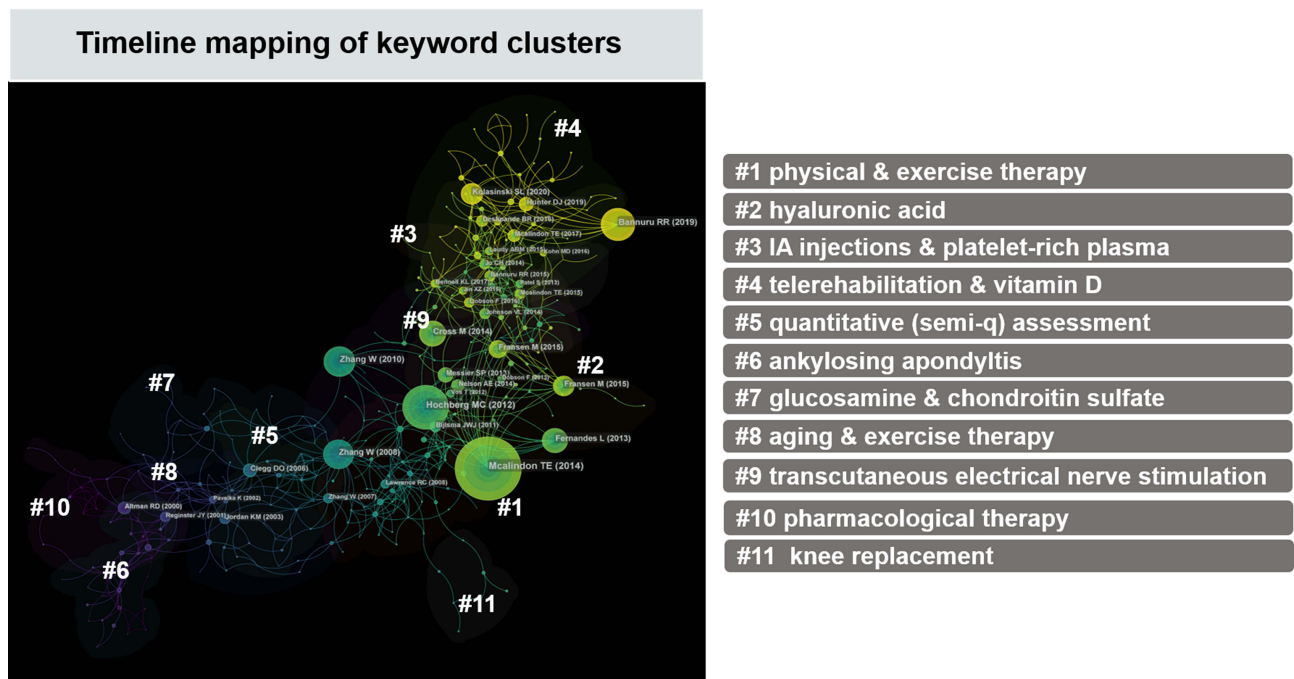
Timeline mapping of keyword clusters

#4
#3
Kolasinski SL (2020)
Hunter DJ (2019)
Bannuru RR (2019)
Deshpande BR (2016)
Mcalindon TE (2017)
Kohn MD (2016)
Bannuru RR (2015)
Bennell KL (2017)
Patel S (2013)
Mcalindon TE (2015)
Dobson F (2016)
Johnson VL (2014)
#9
Cross M (2014)
Fransen M (2015)
Zhang W (2010)
#2
Messier SP (2013)
Nelson AE (2014)
Dobson F (2013)
Fransen M (2015)
#7
Hochberg MC (2012)
Bijlsma JWJ (2011)
#5
Fernandes L (2013)
Zhang W (2008)
Mcalindon TE (2014)
#8
Clegg DO (2006)
Lawrence RC (2008)
Pavelka K (2002)
Zhang W (2007)
#10
Altman RD (2000)
Reginster JY (2001)
Jordan KM (2003)
#1
#6
#11

#1 physical & exercise therapy
#2 hyaluronic acid
#3 IA injections & platelet-rich plasma
#4 telerehabilitation & vitamin D
#5 quantitative (semi-q) assessment
#6 ankylosing apondyltis
#7 glucosamine & chondroitin sulfate
#8 aging & exercise therapy
#9 transcutaneous electrical nerve stimulation
#10 pharmacological therapy
#11 knee replacement